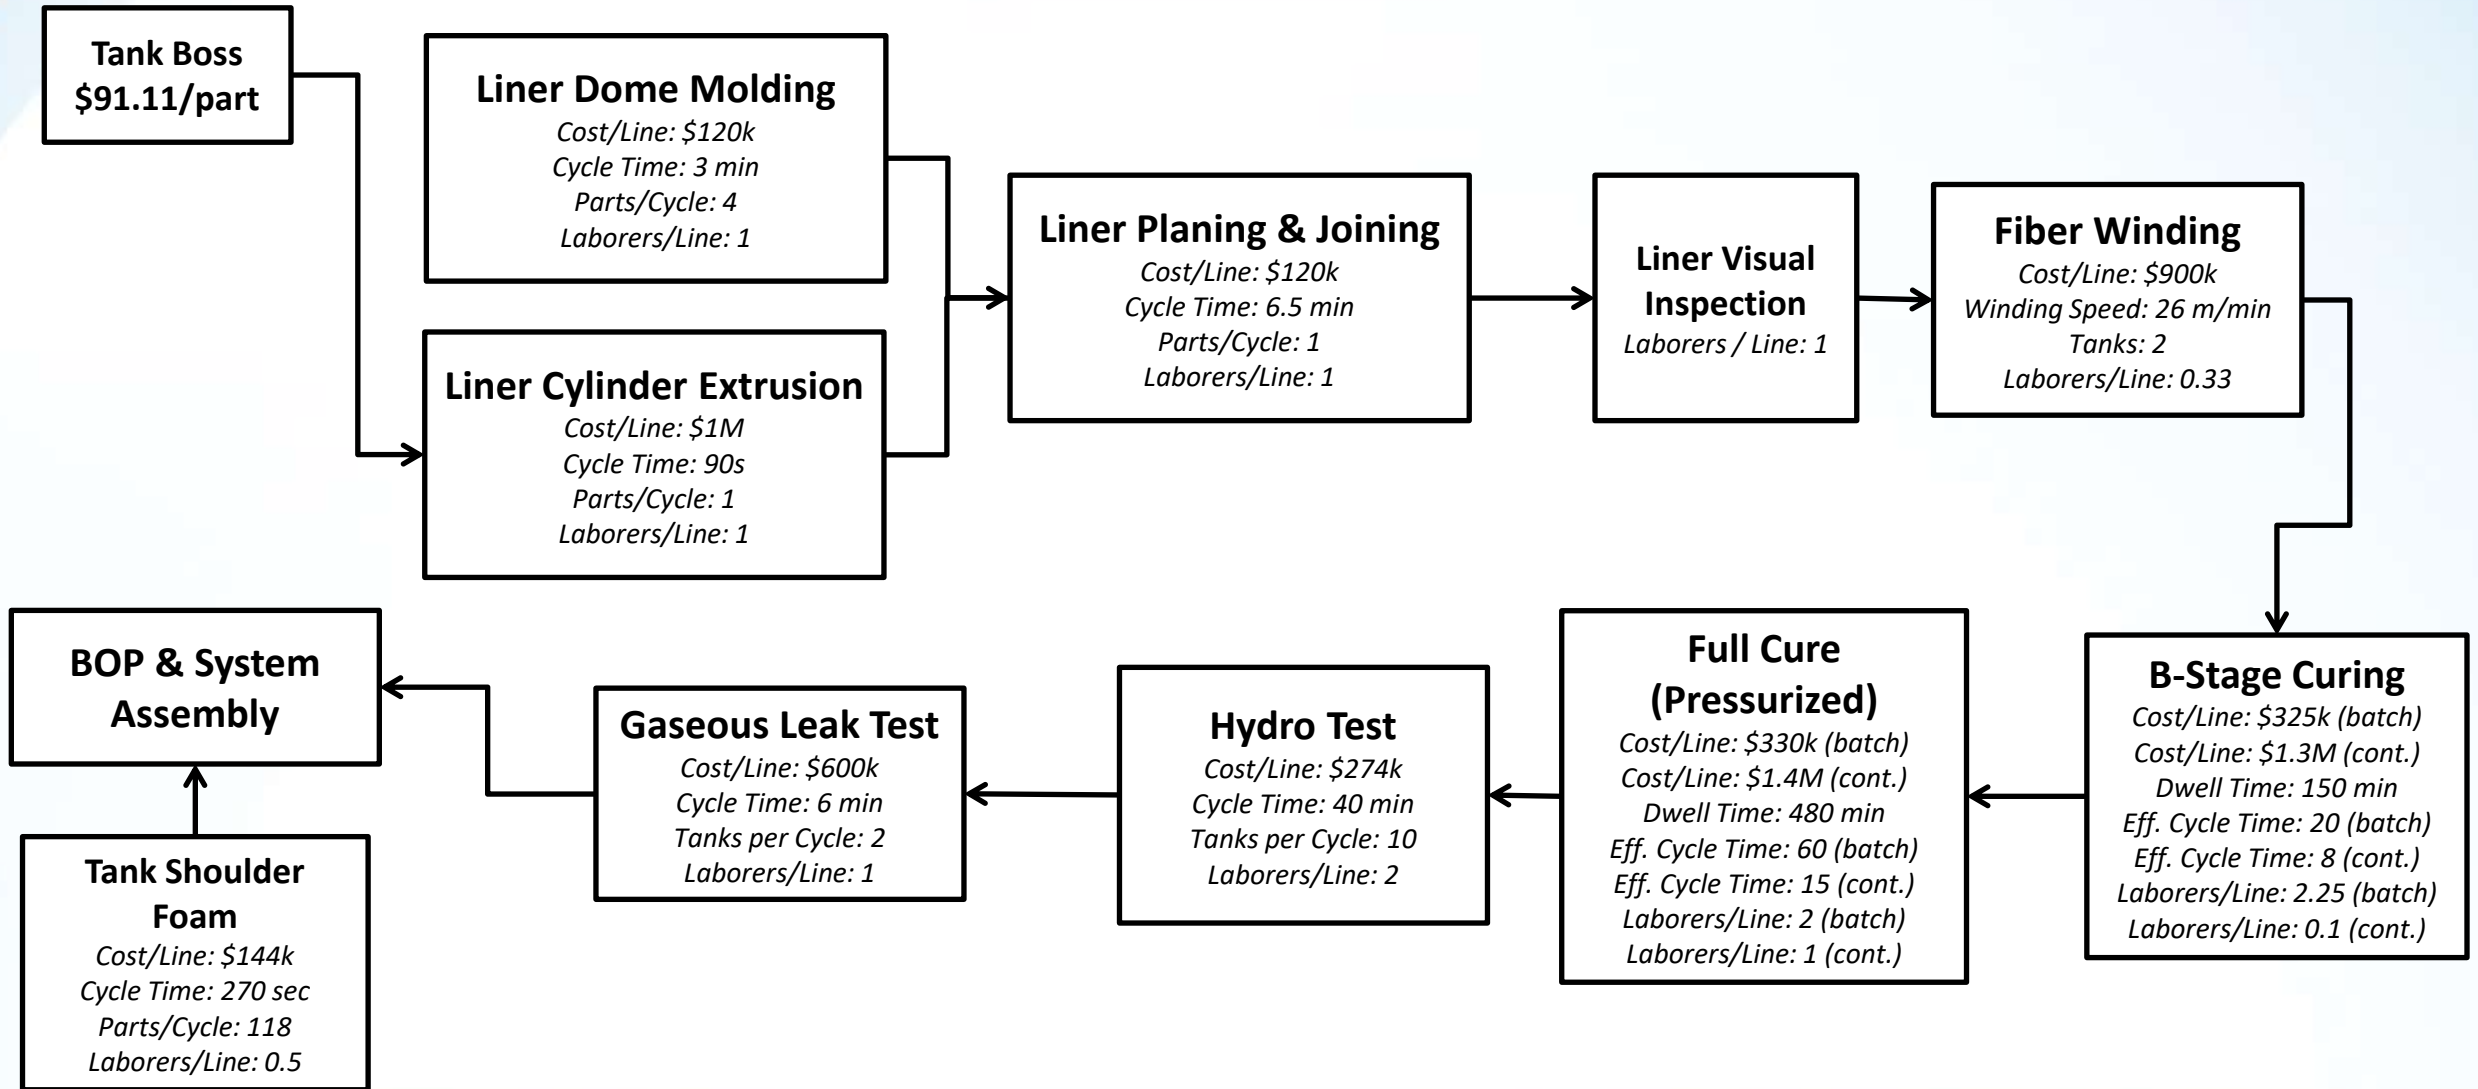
Tank Boss
$91.11/part

Liner Dome Molding
Cost/Line: $120k
Cycle Time: 3 min
Parts/Cycle: 4
Laborers/Line: 1

Liner Cylinder Extrusion
Cost/Line: $1M
Cycle Time: 90s
Parts/Cycle: 1
Laborers/Line: 1

Liner Planing & Joining
Cost/Line: $120k
Cycle Time: 6.5 min
Parts/Cycle: 1
Laborers/Line: 1

Liner Visual Inspection
Laborers / Line: 1

Fiber Winding
Cost/Line: $900k
Winding Speed: 26 m/min
Tanks: 2
Laborers/Line: 0.33

B-Stage Curing
Cost/Line: $325k (batch)
Cost/Line: $1.3M (cont.)
Dwell Time: 150 min
Eff. Cycle Time: 20 (batch)
Eff. Cycle Time: 8 (cont.)
Laborers/Line: 2.25 (batch)
Laborers/Line: 0.1 (cont.)

Full Cure (Pressurized)
Cost/Line: $330k (batch)
Cost/Line: $1.4M (cont.)
Dwell Time: 480 min
Eff. Cycle Time: 60 (batch)
Eff. Cycle Time: 15 (cont.)
Laborers/Line: 2 (batch)
Laborers/Line: 1 (cont.)

Hydro Test
Cost/Line: $274k
Cycle Time: 40 min
Tanks per Cycle: 10
Laborers/Line: 2

Gaseous Leak Test
Cost/Line: $600k
Cycle Time: 6 min
Tanks per Cycle: 2
Laborers/Line: 1

BOP & System Assembly

Tank Shoulder Foam
Cost/Line: $144k
Cycle Time: 270 sec
Parts/Cycle: 118
Laborers/Line: 0.5